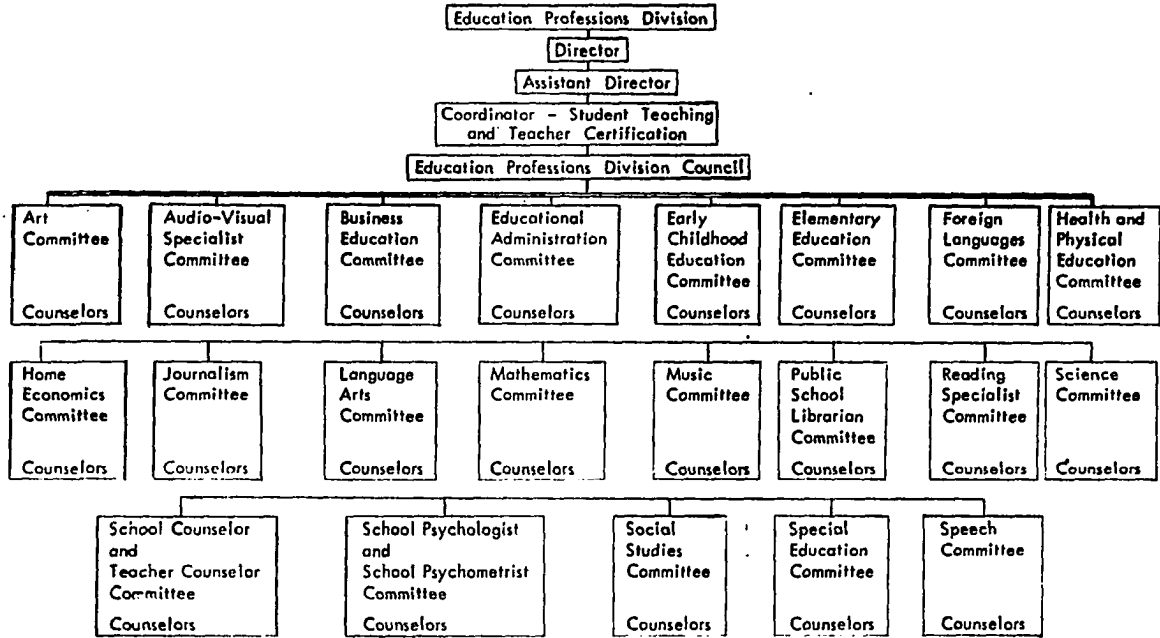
Education Professions Division

Director

Assistant Director

Coordinator – Student Teaching and Teacher Certification

Education Professions Division Council

Art Committee
Counselors

Audio-Visual Specialist Committee
Counselors

Business Education Committee
Counselors

Educational Administration Committee
Counselors

Early Childhood Education Committee
Counselors

Elementary Education Committee
Counselors

Foreign Languages Committee
Counselors

Health and Physical Education Committee
Counselors

Home Economics Committee
Counselors

Journalism Committee
Counselors

Language Arts Committee
Counselors

Mathematics Committee
Counselors

Music Committee
Counselors

Public School Librarian Committee
Counselors

Reading Specialist Committee
Counselors

Science Committee
Counselors

School Counselor and Teacher Counselor Committee
Counselors

School Psychologist and School Psychometrist Committee
Counselors

Social Studies Committee
Counselors

Special Education Committee
Counselors

Speech Committee
Counselors